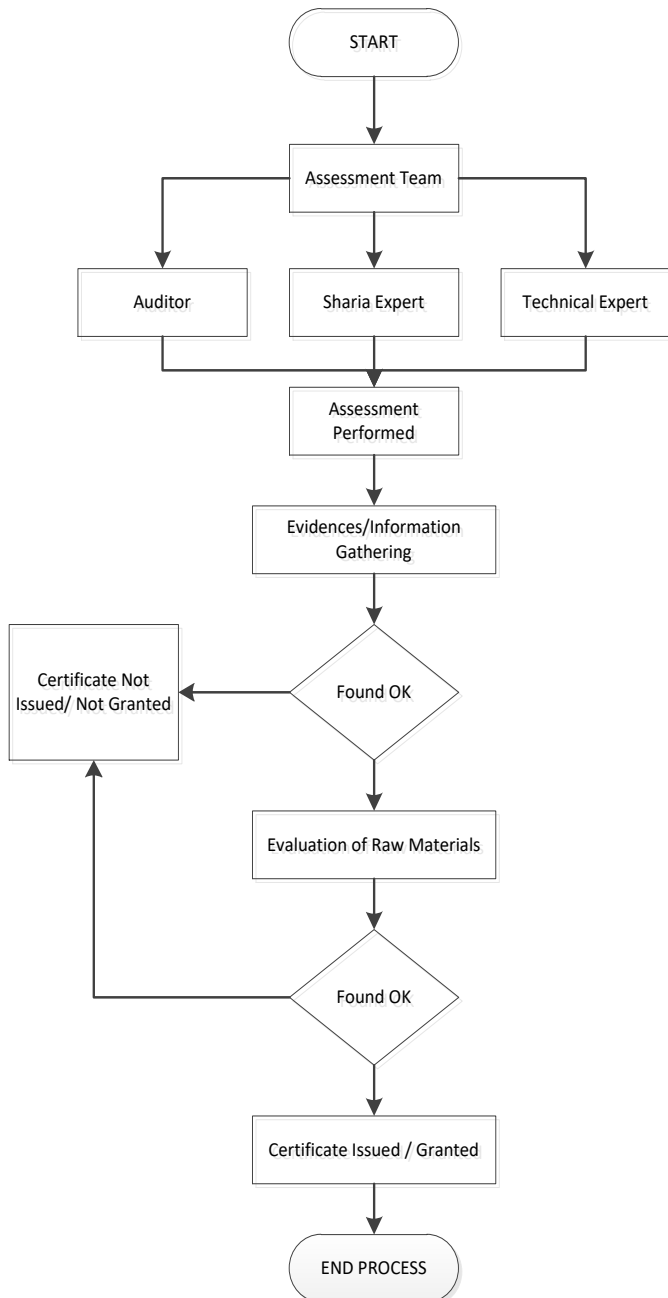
START

Assessment Team

Auditor

Sharia Expert

Technical Expert

Assessment Performed

Evidences/Information Gathering

Certificate Not Issued/ Not Granted

Found OK

Evaluation of Raw Materials

Found OK

Certificate Issued / Granted

END PROCESS